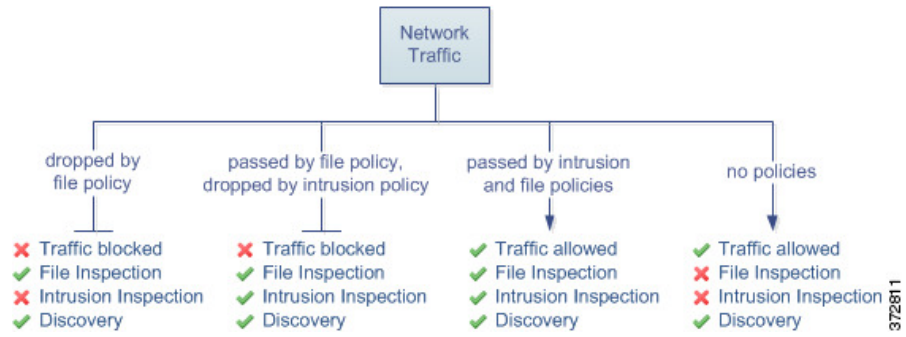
Network Traffic

dropped by file policy

Traffic blocked
File Inspection
Intrusion Inspection
Discovery

passed by file policy, dropped by intrusion policy

Traffic blocked
File Inspection
Intrusion Inspection
Discovery

passed by intrusion and file policies

Traffic allowed
File Inspection
Intrusion Inspection
Discovery

no policies

Traffic allowed
File Inspection
Intrusion Inspection
Discovery

372811